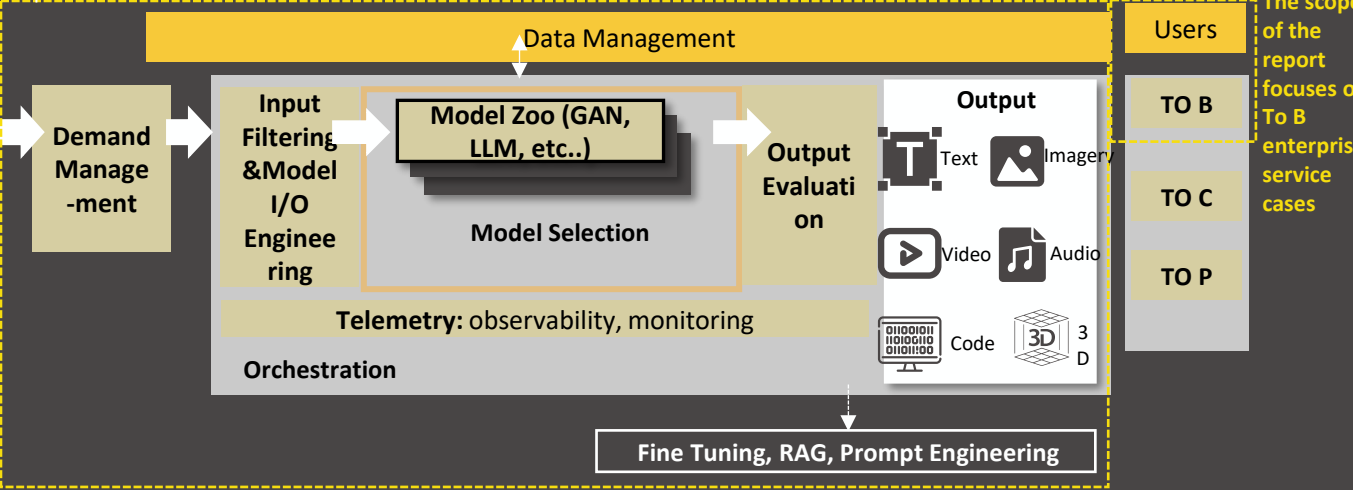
Data Management

Users

The scope of the report focuses o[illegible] To B enterpris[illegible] service cases

Demand Manage -ment

Input Filtering &Model I/O Engineering

Model Zoo (GAN, LLM, etc..)

Model Selection

Output Evaluation

Output

Text

Imagery

Video

Audio

Code

3D

3 D

TO B

TO C

TO P

Telemetry: observability, monitoring

Orchestration

Fine Tuning, RAG, Prompt Engineering